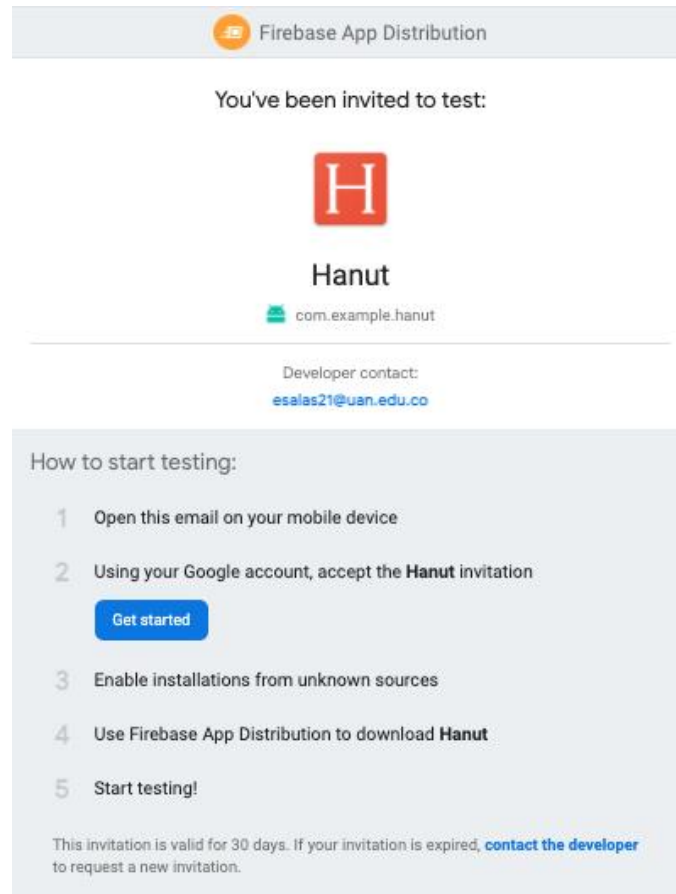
Firebase App Distribution

You've been invited to test:

H

Hanut

com.example.hanut

Developer contact:
esalas21@uan.edu.co

How to start testing:

1 Open this email on your mobile device

2 Using your Google account, accept the **Hanut** invitation

Get started

3 Enable installations from unknown sources

4 Use Firebase App Distribution to download **Hanut**

5 Start testing!

This invitation is valid for 30 days. If your invitation is expired, contact the developer to request a new invitation.